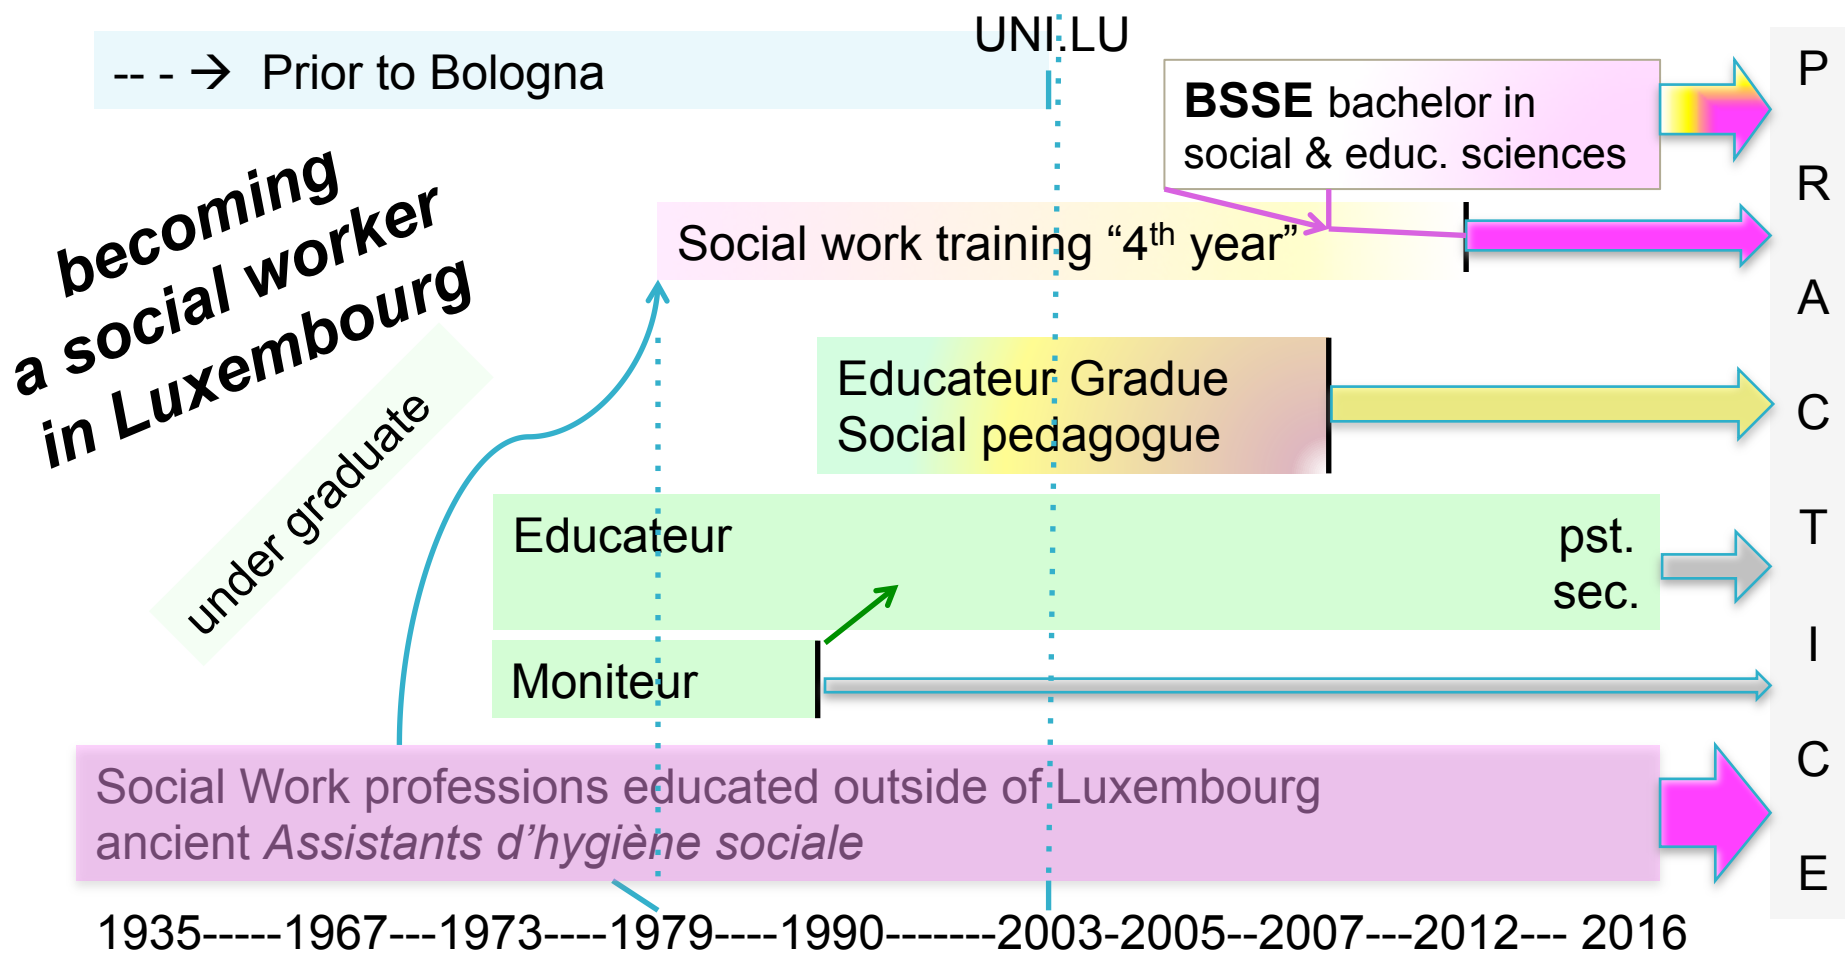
UNI.LU

-- - → Prior to Bologna

**BSSE** bachelor in social & educ. sciences

becoming a social worker in Luxembourg

under graduate

Social work training “4$^{th}$ year”

Educateur Gradue
Social pedagogue

Educateur

pst. sec.

Moniteur

Social Work professions educated outside of Luxembourg
ancient *Assistants d’hygiène sociale*

P
R
A
C
T
I
C
E

1935-----1967---1973----1979----1990-------2003-2005--2007---2012--- 2016